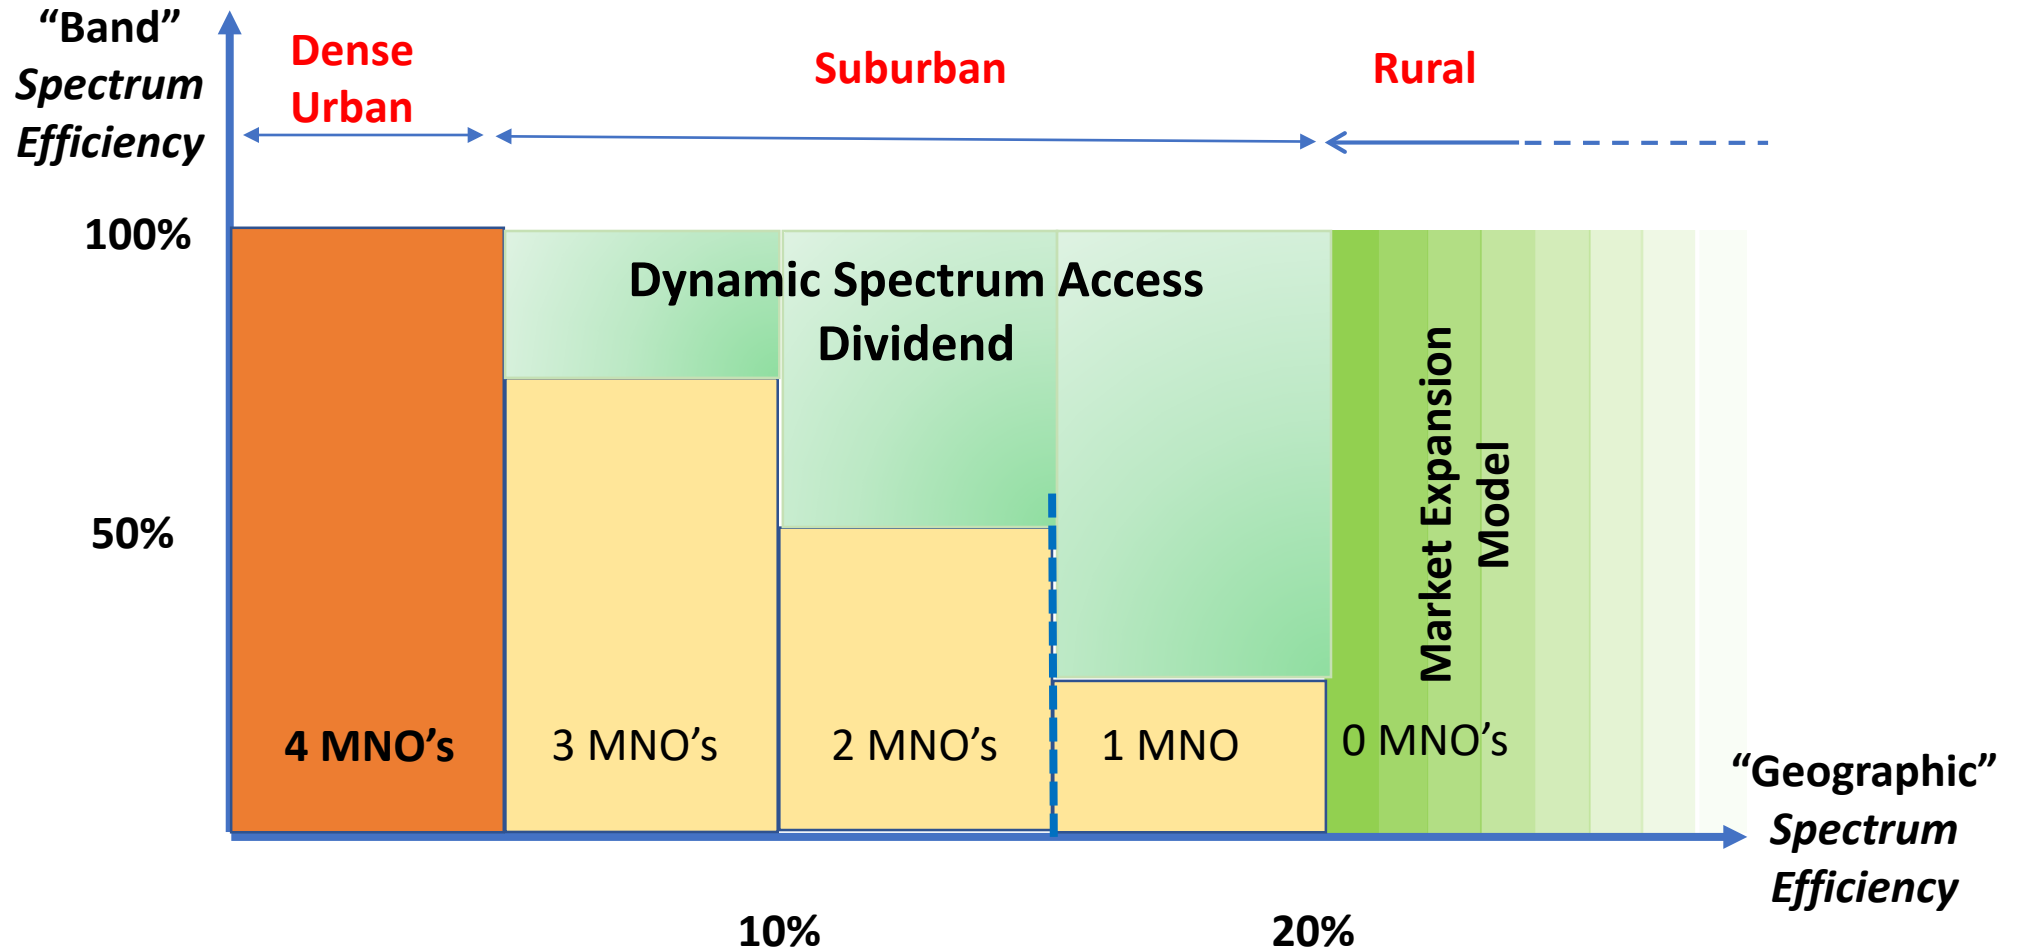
“Band”
Spectrum
Efficiency

Dense
Urban

Suburban

Rural

100%

50%

Dynamic Spectrum Access
Dividend

Market Expansion
Model

4 MNO’s

3 MNO’s

2 MNO’s

1 MNO

0 MNO’s

“Geographic”
Spectrum
Efficiency

10%

20%